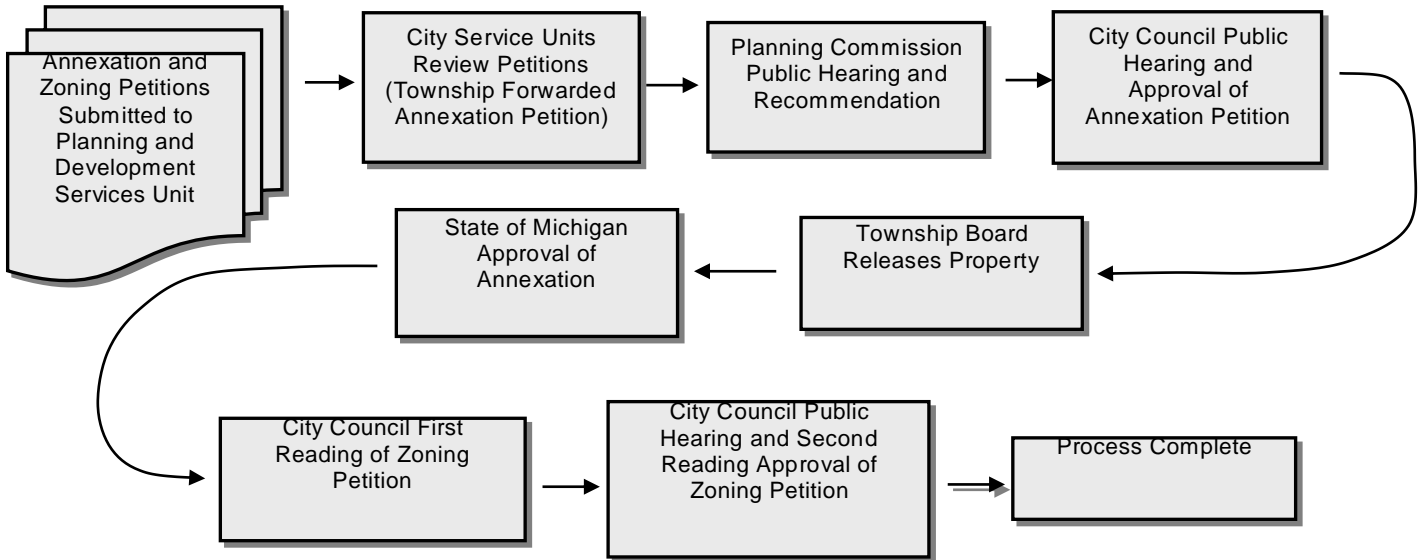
Annexation and Zoning Petitions Submitted to Planning and Development Services Unit

City Service Units Review Petitions (Township Forwarded Annexation Petition)

Planning Commission Public Hearing and Recommendation

City Council Public Hearing and Approval of Annexation Petition

Township Board Releases Property

State of Michigan Approval of Annexation

City Council First Reading of Zoning Petition

City Council Public Hearing and Second Reading Approval of Zoning Petition

Process Complete